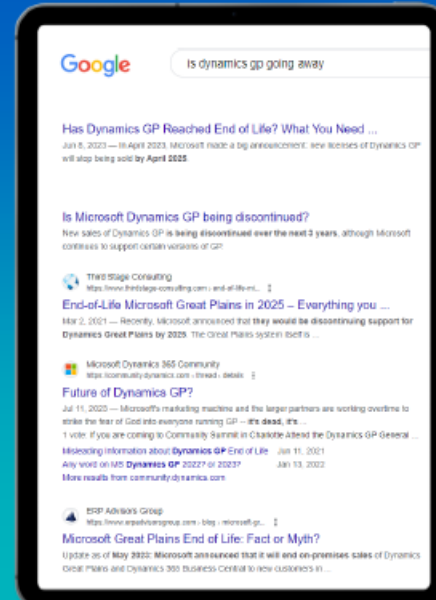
Google

is dynamics gp going away

Has Dynamics GP Reached End of Life? What You Need ...

Jun 8, 2023 — In April 2023, Microsoft made a big announcement: new licenses of Dynamics GP will stop being sold by April 2025.

Is Microsoft Dynamics GP being discontinued?

New sales of Dynamics GP is being discontinued over the next 3 years, although Microsoft continues to support certain versions of GP.

Third Stage Consulting
https://www.thirdstage-consulting.com › end-of-life-mi...

End-of-Life Microsoft Great Plains in 2025 – Everything you ...

Mar 2, 2021 — Recently, Microsoft announced that they would be discontinuing support for Dynamics Great Plains by 2025. The Great Plains system itself is ...

Microsoft Dynamics 365 Community
https://community.dynamics.com › thread › details

Future of Dynamics GP?

Jul 11, 2020 — Microsoft's marketing machine and the larger partners are working overtime to strike the fear of God into everyone running GP -- it's dead, it's ...

1 voter. If you are coming to Community Summit in Charlotte Attend the Dynamics GP General ...

Misleading information about Dynamics GP End of Life Jun 11, 2021
Any word on MS Dynamics GP 2022? or 2023? Jan 13, 2022
More results from community.dynamics.com

ERP Advisors Group
https://www.erpadvisorsgroup.com › blog › microsoft-gr...

Microsoft Great Plains End of Life: Fact or Myth?

Update as of May 2023: Microsoft announced that it will end on-premises sales of Dynamics Great Plains and Dynamics 365 Business Central to new customers in ...